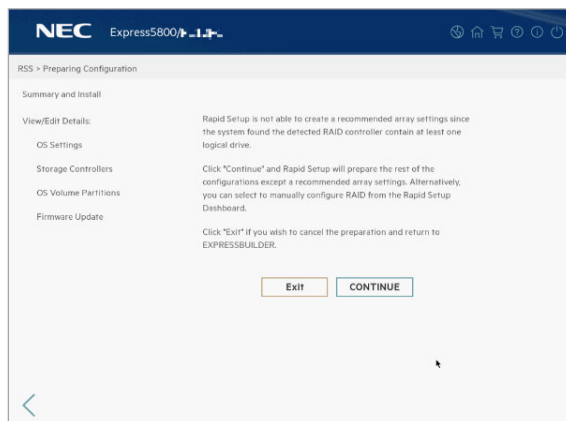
NEC Express5800/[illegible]

RSS > Preparing Configuration

Summary and Install

View/Edit Details:

OS Settings

Storage Controllers

OS Volume Partitions

Firmware Update

Rapid Setup is not able to create a recommended array settings since the system found the detected RAID controller contain at least one logical drive.

Click "Continue" and Rapid Setup will prepare the rest of the configurations except a recommended array settings. Alternatively, you can select to manually configure RAID from the Rapid Setup Dashboard.

Click "Exit" if you wish to cancel the preparation and return to EXPRESSBUILDER.

Exit

CONTINUE